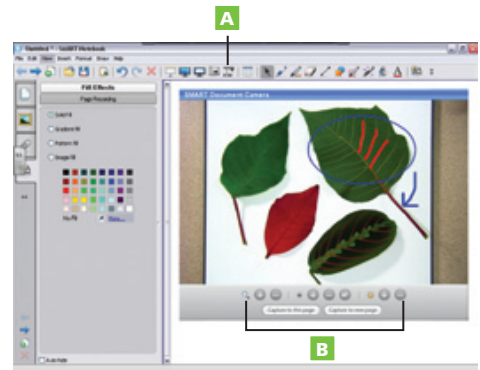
A

Untitled - SMART Notebook

File Edit View Insert Format Draw Help

Fill Effects

Page Recording

Solid Fill

Gradient Fill

Pattern Fill

Image Fill

More...

SMART Document Camera

Capture to this page

Capture to new page

Auto Hide

B